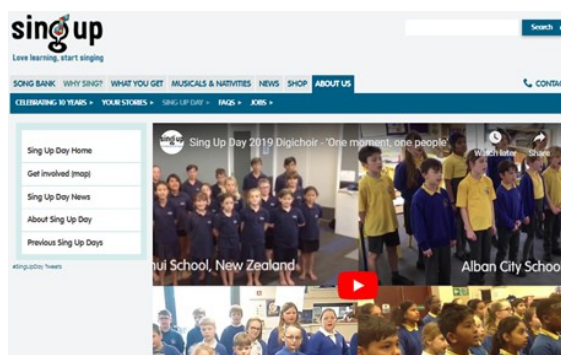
sing up
Love learning, start singing

Search

SONG BANK WHY SING? WHAT YOU GET MUSICALS & NATIVITIES NEWS SHOP ABOUT US

CONTAC

CELEBRATING 10 YEARS ▸ YOUR STORIES ▸ SING UP DAY ▸ FAQS ▸ JOBS ▸

Sing Up Day Home
Get involved (map)
Sing Up Day News
About Sing Up Day
Previous Sing Up Days

#SingUpDay Tweets

Sing Up Day 2019 Digichoir - "One moment, one people"
Watch later
Share

hui School, New Zealand
Alban City Schoo